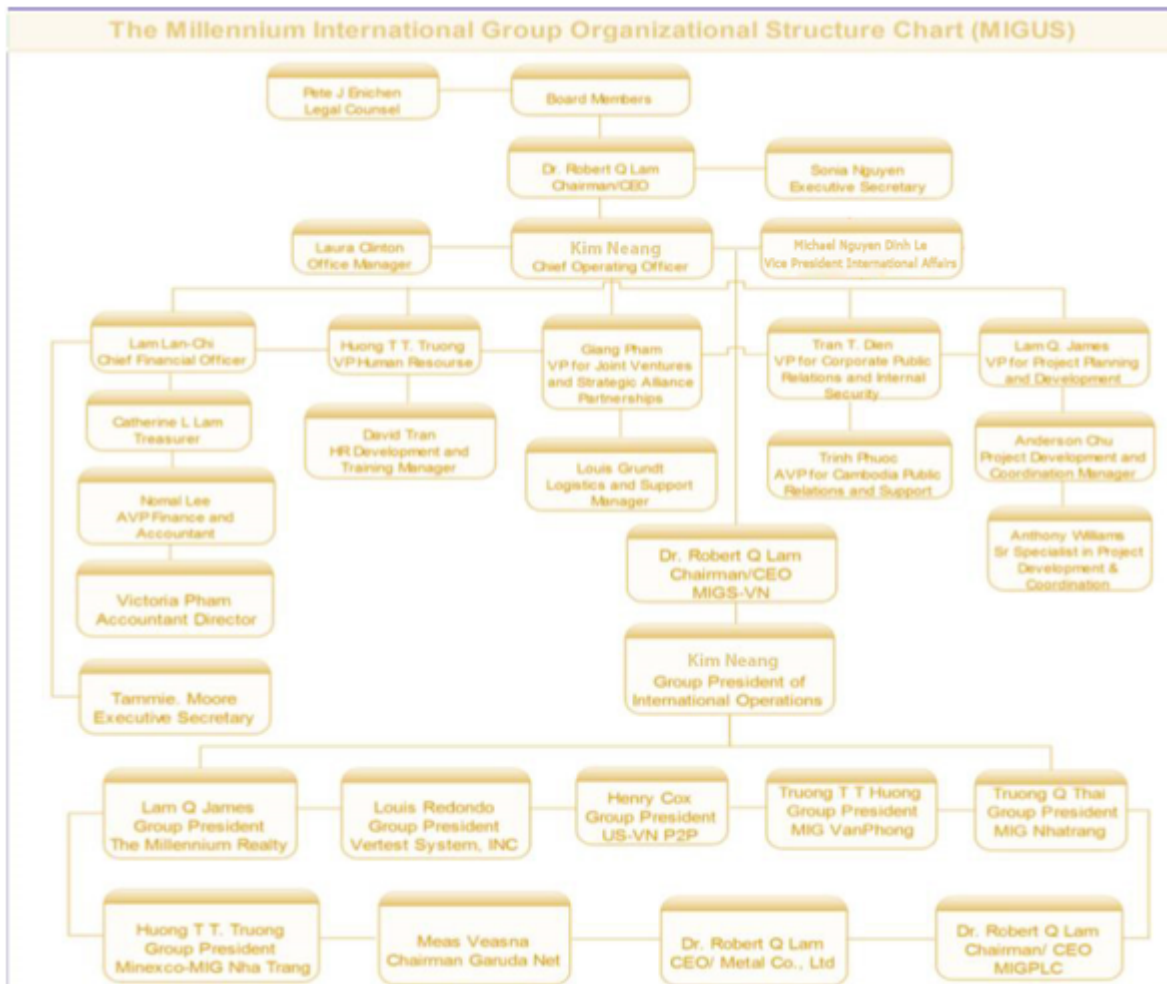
The Millennium International Group Organizational Structure Chart (MIGUS)

Pete J Enichen
Legal Counsel

Board Members

Dr. Robert Q Lam
Chairman/CEO

Sonia Nguyen
Executive Secretary

Laura Clinton
Office Manager

Kim Neang
Chief Operating Officer

Michael Nguyen Dinh Le
Vice President International Affairs

Lam Lan-Chi
Chief Financial Officer

Huong T T. Truong
VP Human Resourse

Giang Pham
VP for Joint Ventures and Strategic Alliance Partnerships

Tran T. Dien
VP for Corporate Public Relations and Internal Security

Lam Q. James
VP for Project Planning and Development

Catherine L Lam
Treasurer

David Tran
HR Development and Training Manager

Louis Grundt
Logistics and Support Manager

Trinh Phuoc
AVP for Cambodia Public Relations and Support

Anderson Chu
Project Development and Coordination Manager

Nomal Lee
AVP Finance and Accountant

Anthony Williams
Sr Specialist in Project Development & Coordination

Victoria Pham
Accountant Director

Dr. Robert Q Lam
Chairman/CEO
MIGS-VN

Kim Neang
Group President of International Operations

Tammie. Moore
Executive Secretary

Lam Q James
Group President
The Millennium Realty

Louis Redondo
Group President
Vertest System, INC

Henry Cox
Group President
US-VN P2P

Truong T T Huong
Group President
MIG VanPhong

Truong Q Thai
Group President
MIG Nhatrang

Huong T T. Truong
Group President
Minexco-MIG Nha Trang

Meas Veasna
Chairman Garuda Net

Dr. Robert Q Lam
CEO/ Metal Co., Ltd

Dr. Robert Q Lam
Chairman/ CEO
MIGPLC